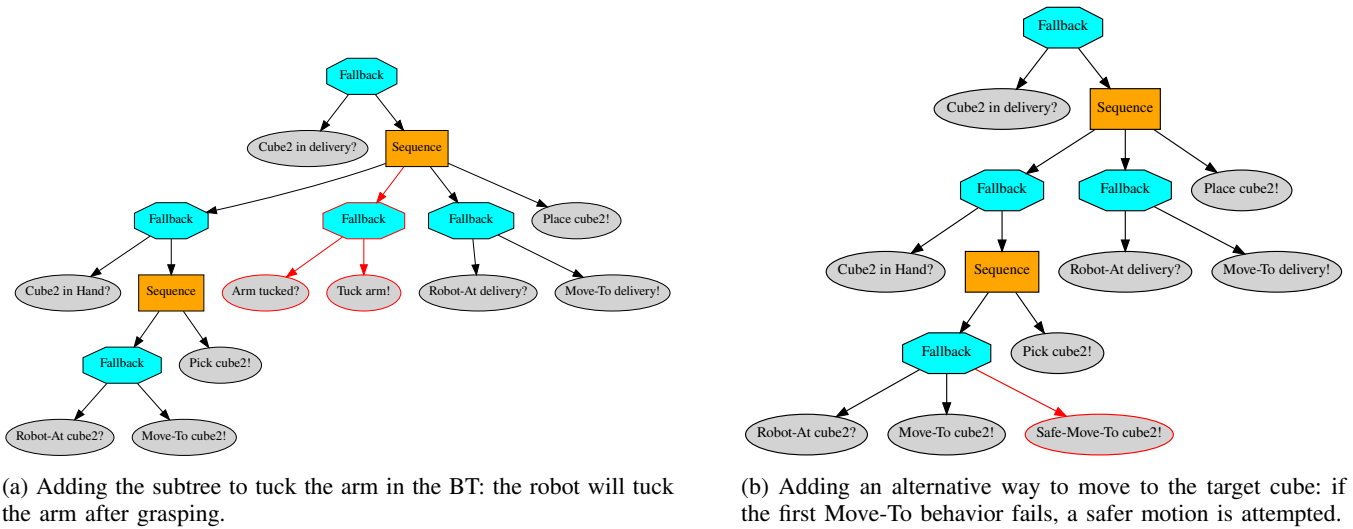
Fallback

Cube2 in delivery?

Sequence

Fallback

Fallback

Fallback

Place cube2!

Cube2 in Hand?

Sequence

Arm tucked?

Tuck arm!

Robot-At delivery?

Move-To delivery!

Fallback

Pick cube2!

Robot-At cube2?

Move-To cube2!

(a) Adding the subtree to tuck the arm in the BT: the robot will tuck the arm after grasping.

Fallback

Cube2 in delivery?

Sequence

Fallback

Fallback

Place cube2!

Cube2 in Hand?

Sequence

Robot-At delivery?

Move-To delivery!

Fallback

Pick cube2!

Robot-At cube2?

Move-To cube2!

Safe-Move-To cube2!

(b) Adding an alternative way to move to the target cube: if the first Move-To behavior fails, a safer motion is attempted.